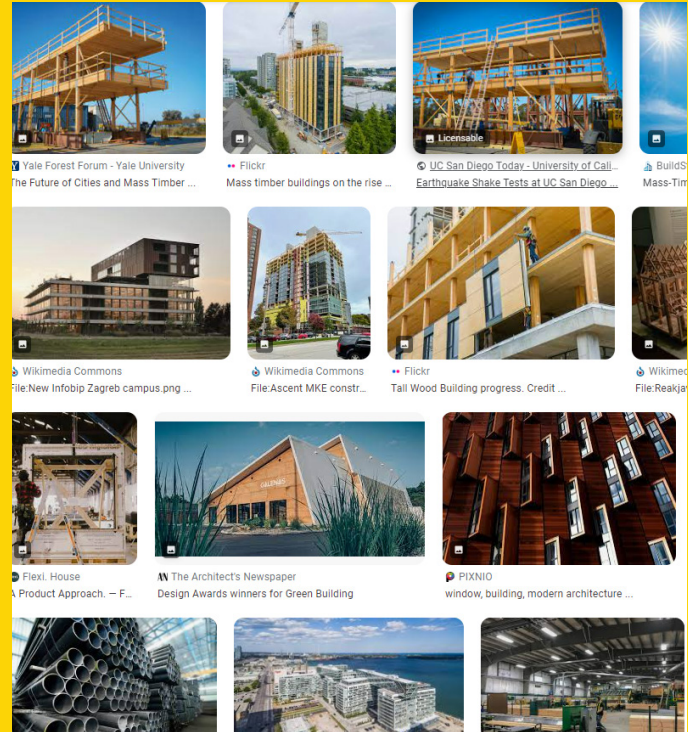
Yale Forest Forum - Yale University
The Future of Cities and Mass Timber ...

Flickr
Mass timber buildings on the rise ...

Licensable
UC San Diego Today - University of Cali...
Earthquake Shake Tests at UC San Diego ...

BuildS
Mass-Tim

Wikimedia Commons
File:New Infobip Zagreb campus.png ...

Wikimedia Commons
File:Ascent MKE constr...

Flickr
Tall Wood Building progress. Credit ...

Wikimed
File:Reakja

Flexi. House
A Product Approach. — F...

GALENAS

The Architect's Newspaper
Design Awards winners for Green Building

PIXNIO
window, building, modern architecture ...